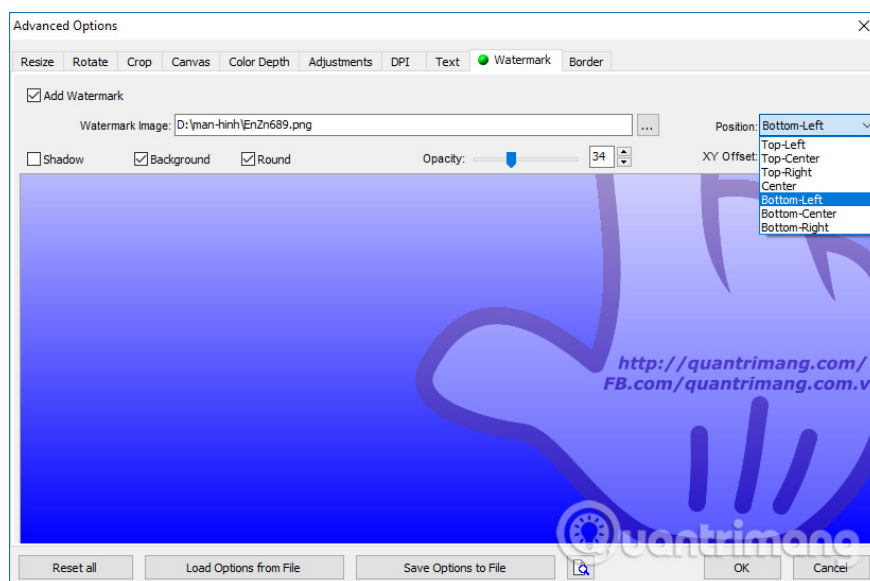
Advanced Options

Resize | Rotate | Crop | Canvas | Color Depth | Adjustments | DPI | Text | Watermark | Border

Add Watermark

Watermark Image: D:\man-hinh\EnZn689.png ...

Position: Bottom-Left

Top-Left
Top-Center
Top-Right
Center
Bottom-Left
Bottom-Center
Bottom-Right

Shadow Background Round Opacity: 34 XY Offset:

http://quantrimang.com/
FB.com/quantrimang.com.v

uantrimang

Reset all | Load Options from File | Save Options to File | OK | Cancel